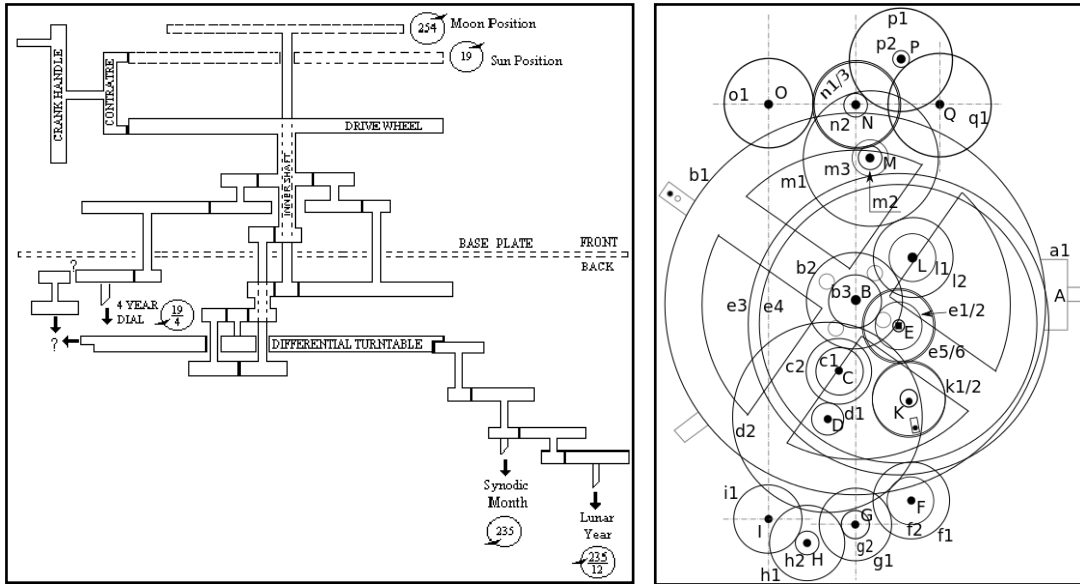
254 Moon Position

19 Sun Position

CRANK HANDLE

CONTRATE

DRIVE WHEEL

INNER SHAFT

BASE PLATE

FRONT

BACK

?

4 YEAR DIAL

$\frac{19}{4}$

?

DIFFERENTIAL TURNTABLE

Synodic Month

235

Lunar Year

$\frac{235}{12}$

p1
p2 P
o1 O
n1/3
n2 N
Q q1
m3 M
m1
m2
b1
a1
A
b2
L l1
l2
b3 B
e3 e4
e1/2
E
e5/6
c2 c1
C
k1/2
K
d1
D
d2
i1
I
F
G
f2 f1
h2 H
g2
h1 g1